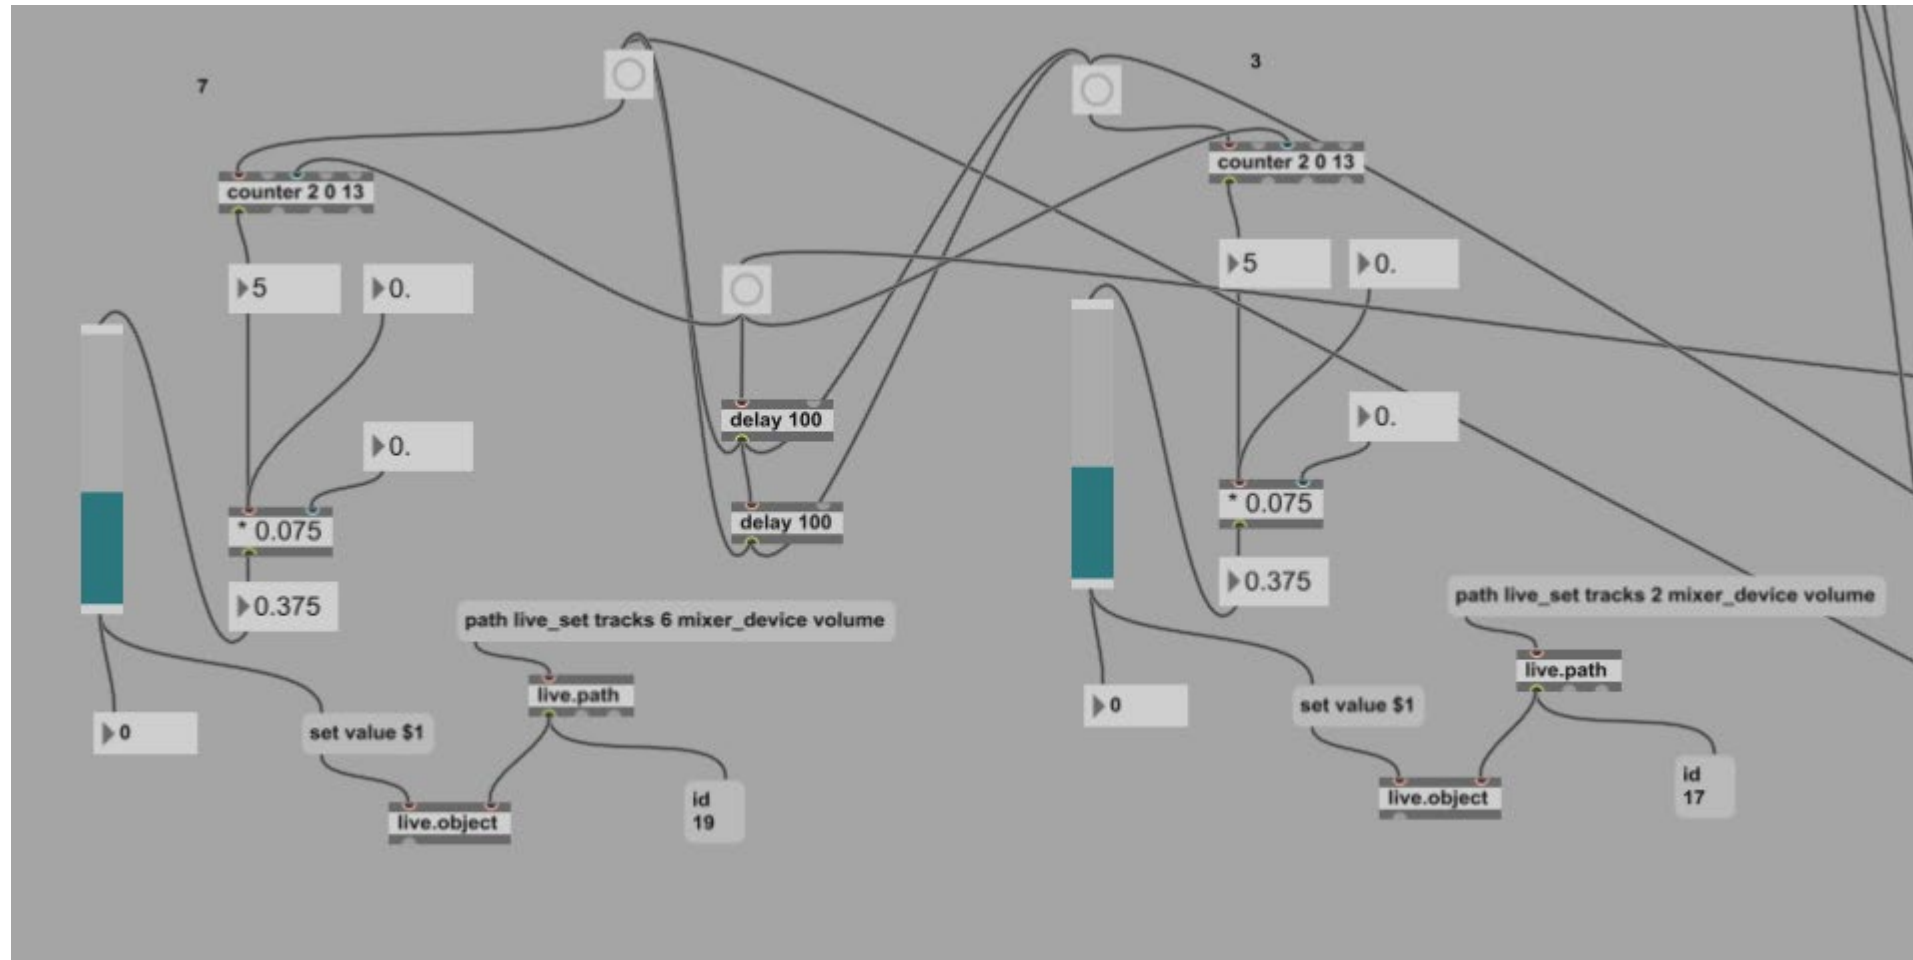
7

counter 2 0 13

5

0.

0.

* 0.075

0.375

0

set value $1

path live_set tracks 6 mixer_device volume

live.path

live.object

id
19

delay 100

delay 100

3

counter 2 0 13

5

0.

0.

* 0.075

0.375

0

set value $1

path live_set tracks 2 mixer_device volume

live.path

live.object

id
17